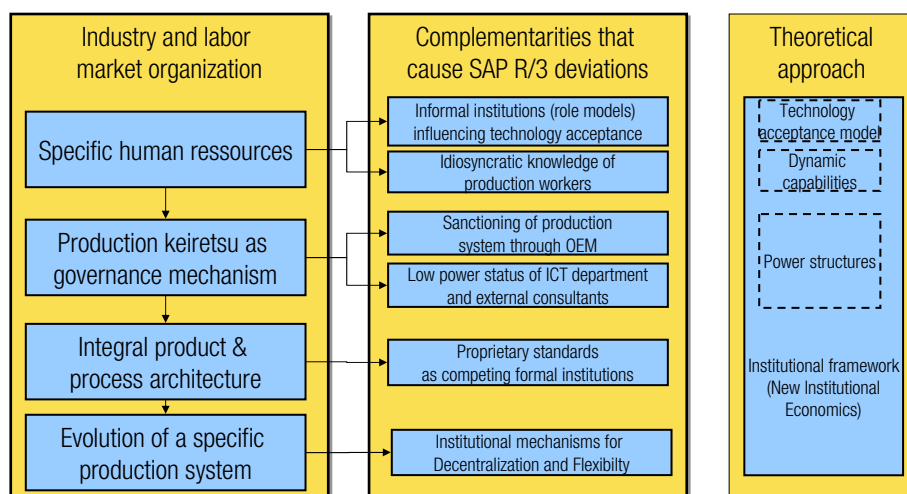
Industry and labor market organization

Specific human ressources

Production keiretsu as governance mechanism

Integral product & process architecture

Evolution of a specific production system

Complementarities that cause SAP R/3 deviations

Informal institutions (role models) influencing technology acceptance

Idiosyncratic knowledge of production workers

Sanctioning of production system through OEM

Low power status of ICT department and external consultants

Proprietary standards as competing formal institutions

Institutional mechanisms for Decentralization and Flexibilty

Theoretical approach

Technology acceptance model

Dynamic capabilities

Power structures

Institutional framework (New Institutional Economics)